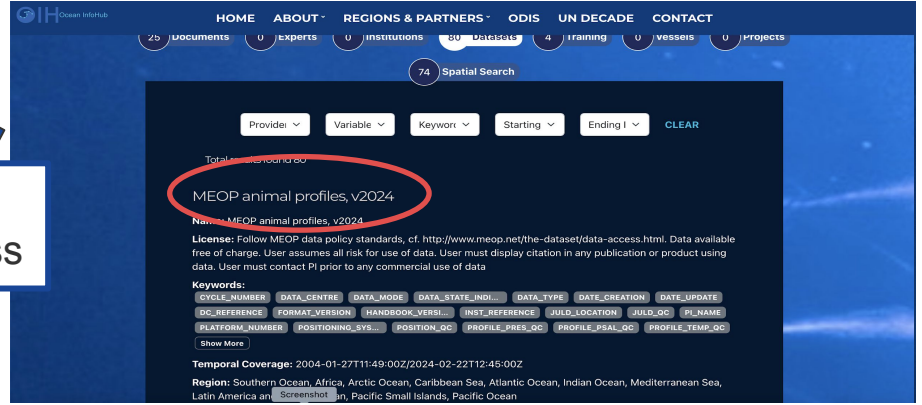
OIH Ocean InfoHub

HOME ABOUT REGIONS & PARTNERS ODIS UN DECADE CONTACT

25 Documents 0 Experts 0 Institutions 80 Datasets 4 Training 0 Vessels 0 Projects

74 Spatial Search

Provide Variable Keyword Starting Ending I CLEAR

Total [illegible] found 80

MEOP animal profiles, v2024

Name: MEOP animal profiles, v2024

License: Follow MEOP data policy standards, cf. http://www.meop.net/the-dataset/data-access.html. Data available free of charge. User assumes all risk for use of data. User must display citation in any publication or product using data. User must contact PI prior to any commercial use of data

Keywords:

CYCLE_NUMBER DATA_CENTRE DATA_MODE DATA_STATE_INDI... DATA_TYPE DATE_CREATION DATE_UPDATE DC_REFERENCE FORMAT_VERSION HANDBOOK_VERSI... INST_REFERENCE JULD_LOCATION JULD_QC PI_NAME PLATFORM_NUMBER POSITIONING_SYS... POSITION_QC PROFILE_PRES_QC PROFILE_PSAL_QC PROFILE_TEMP_QC

Show More

Temporal Coverage: 2004-01-27T11:49:00Z/2024-02-22T12:45:00Z

Region: Southern Ocean, Africa, Arctic Ocean, Caribbean Sea, Atlantic Ocean, Indian Ocean, Mediterranean Sea, Latin America an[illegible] Screenshot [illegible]n, Pacific Small Islands, Pacific Ocean

ss